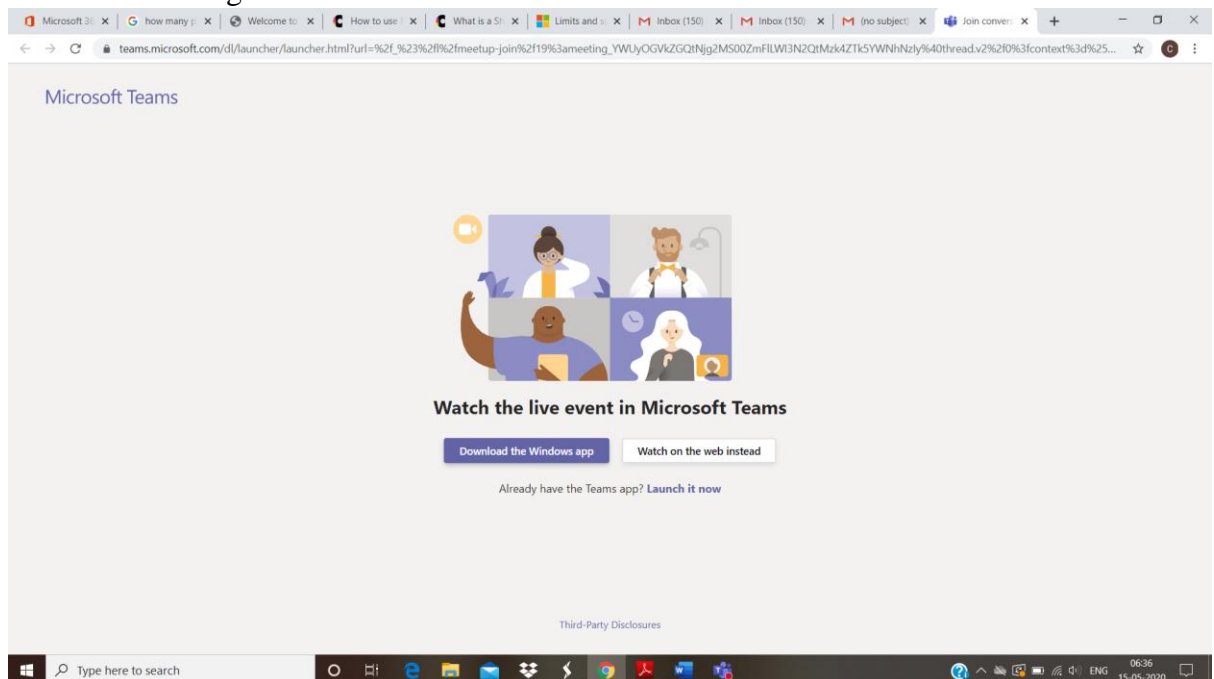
Microsoft 3( ×
how many p ×
Welcome to ×
How to use ×
What is a St ×
Limits and s ×
Inbox (150) ×
Inbox (150) ×
(no subject ×
Join convers ×
+

teams.microsoft.com/dl/launcher/launcher.html?url=%2f_%23%2fl%2fmeetup-join%2f19%3ameeting_YWUyOGVkZGQtNjg2MS00ZmFlLWI3N2QtMzk4ZTk5YWNhNzly%40thread.v2%2f0%3fcontext%3d%25...

Microsoft Teams

Watch the live event in Microsoft Teams

Download the Windows app

Watch on the web instead

Already have the Teams app? Launch it now

Third-Party Disclosures

Type here to search

ENG 06:36 15-05-2020